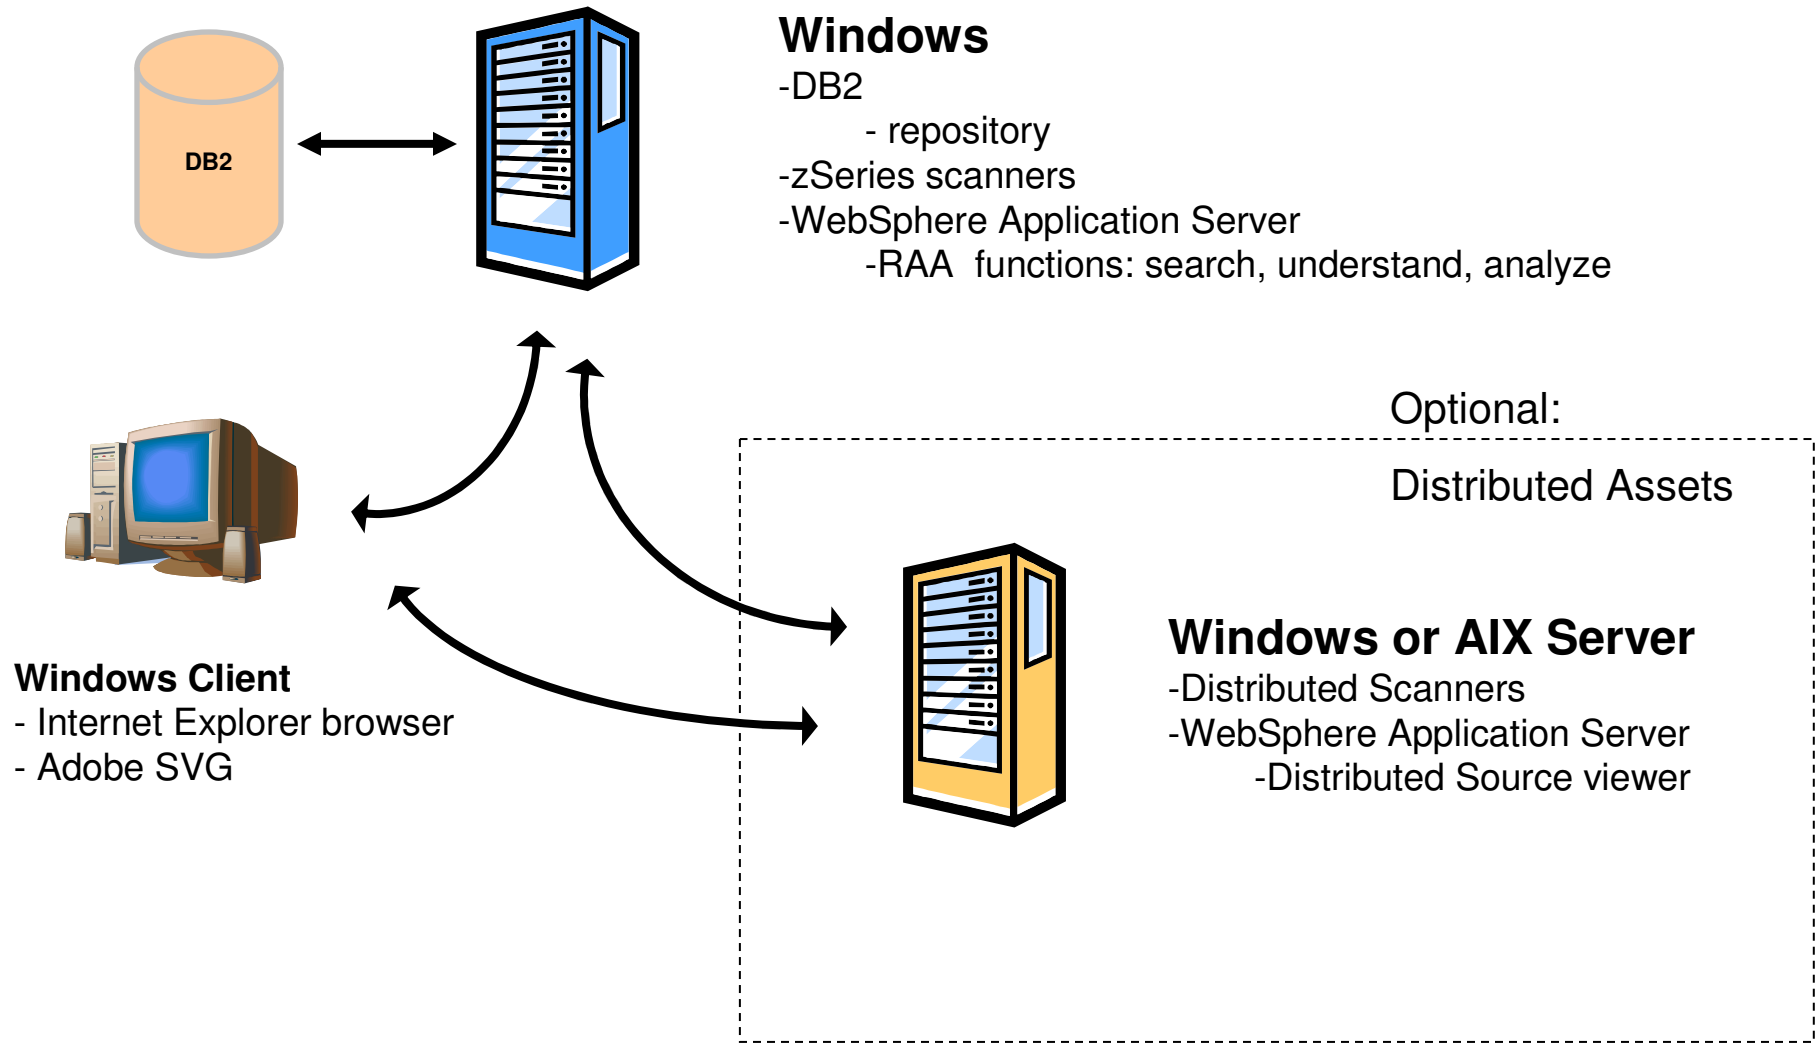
DB2

Windows
-DB2
- repository
-zSeries scanners
-WebSphere Application Server
-RAA functions: search, understand, analyze

Optional:

Distributed Assets

Windows Client
- Internet Explorer browser
- Adobe SVG

Windows or AIX Server
-Distributed Scanners
-WebSphere Application Server
-Distributed Source viewer